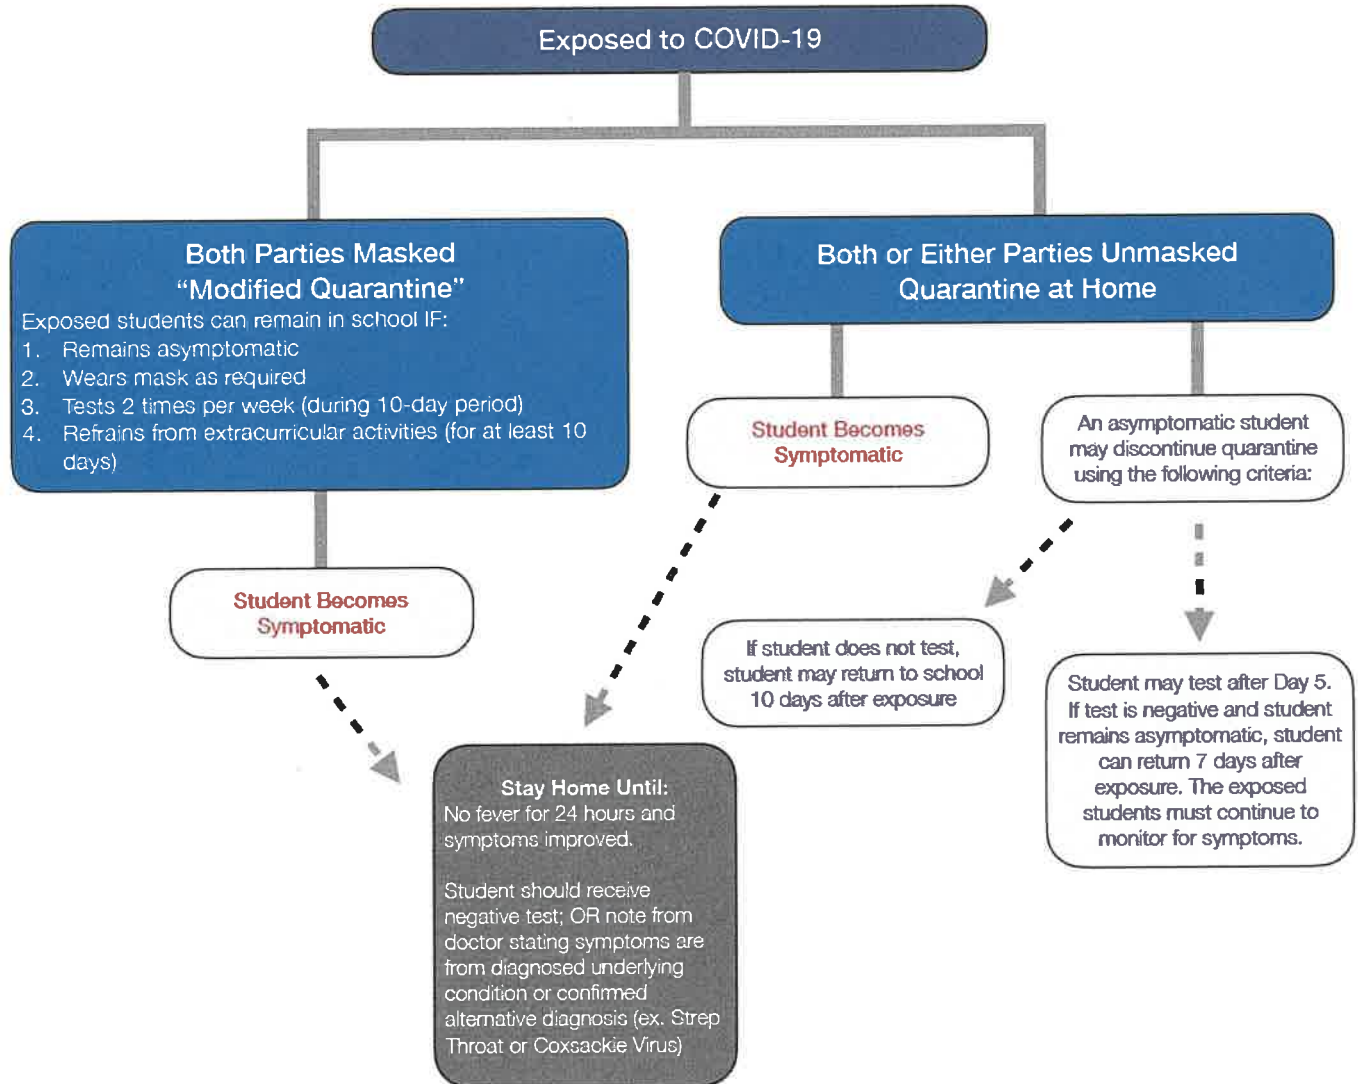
Exposed to COVID-19

Both Parties Masked
"Modified Quarantine"
Exposed students can remain in school IF:
1. Remains asymptomatic
2. Wears mask as required
3. Tests 2 times per week (during 10-day period)
4. Refrains from extracurricular activities (for at least 10 days)

Student Becomes Symptomatic

Both or Either Parties Unmasked
Quarantine at Home

Student Becomes Symptomatic

An asymptomatic student may discontinue quarantine using the following criteria:

If student does not test, student may return to school 10 days after exposure

Student may test after Day 5. If test is negative and student remains asymptomatic, student can return 7 days after exposure. The exposed students must continue to monitor for symptoms.

Stay Home Until:
No fever for 24 hours and symptoms improved.

Student should receive negative test; OR note from doctor stating symptoms are from diagnosed underlying condition or confirmed alternative diagnosis (ex. Strep Throat or Coxsackie Virus)